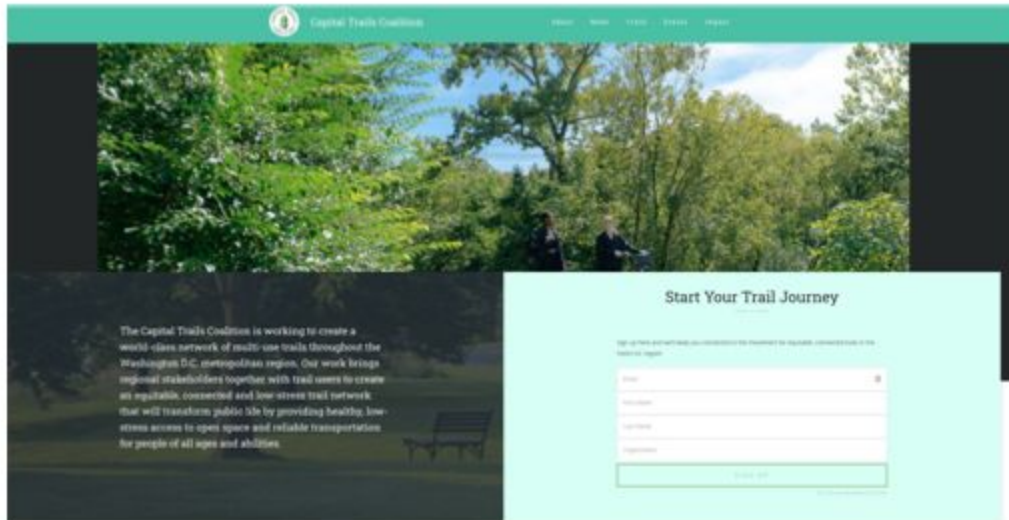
Capital Trails Coalition

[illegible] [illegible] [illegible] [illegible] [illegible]

The Capital Trails Coalition is working to create a world-class network of multi-use trails throughout the Washington D.C. metropolitan region. Our work brings regional stakeholders together with trail users to create an equitable, connected and low-stress trail network that will transform public life by providing healthy, low-stress access to open space and reliable transportation for people of all ages and abilities.

Start Your Trail Journey

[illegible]

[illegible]

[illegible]

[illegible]

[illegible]

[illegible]

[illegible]